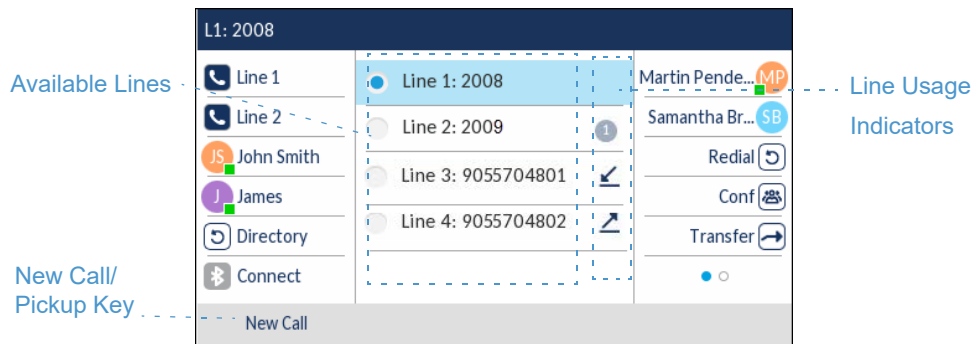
L1: 2008

Available Lines

Line 1
Line 2
JS John Smith
J James
Directory
Connect

Line 1: 2008
Line 2: 2009
Line 3: 9055704801
Line 4: 9055704802

1

Martin Pende... MP
Samantha Br... SB
Redial
Conf
Transfer

Line Usage Indicators

New Call/ Pickup Key

New Call